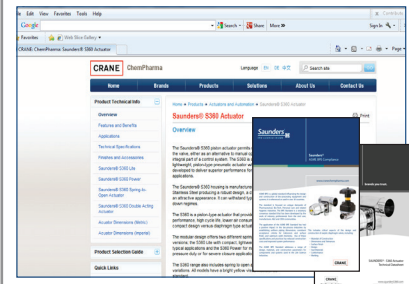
Edit View Favorites Tools Help

Google

Search · Share More »

Sign In

Favorites Web Slice Gallery

CRANE ChemPharma Saunders® S360 Actuator

Page

CRANE ChemPharma

Language

Search site

Home Brands Products Solutions About Us Contact Us

Product Technical Info

Overview

Features and Benefits

Applications

Technical Specifications

Finishes and Accessories

Saunders® S360 Lite

Saunders® S360 Power

Saunders® S360 Spring-to-Open Actuator

Saunders® S360 Double Acting Actuator

Actuator Dimensions (Metric)

Actuator Dimensions (Imperial)

Product Selection Guide

Quick Links

Home » Products » Actuators and Automation » Saunders® S360 Actuator

Saunders® S360 Actuator

Print

Overview

The Saunders® S360 piston actuator permits the valve, either as an alternative to manual op integral part of a control system. The S360 is lightweight, piston-type pneumatic actuator developed to deliver superior performance fo applications.

The Saunders® S360 housing is manufactur Stainless Steel producing a robust design, a compact and lightweight design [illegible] down regimes.

The S360 is a piston-type actuator that provi performance, high cycle life, lower air consun compact design versus diaphragm type actuat

The modular design offers two different spring versions; the S360 Lite with compact, lightwe typical applications and the S360 Power for m pressure duty, or for severe closure applicatio

The S360 range also includes spring to open a variations. All models have a bright yellow visu

Saunders

Saunders® S360 Compact

CRANE

SAUNDERS® S360 Actuator Technical Datasheet